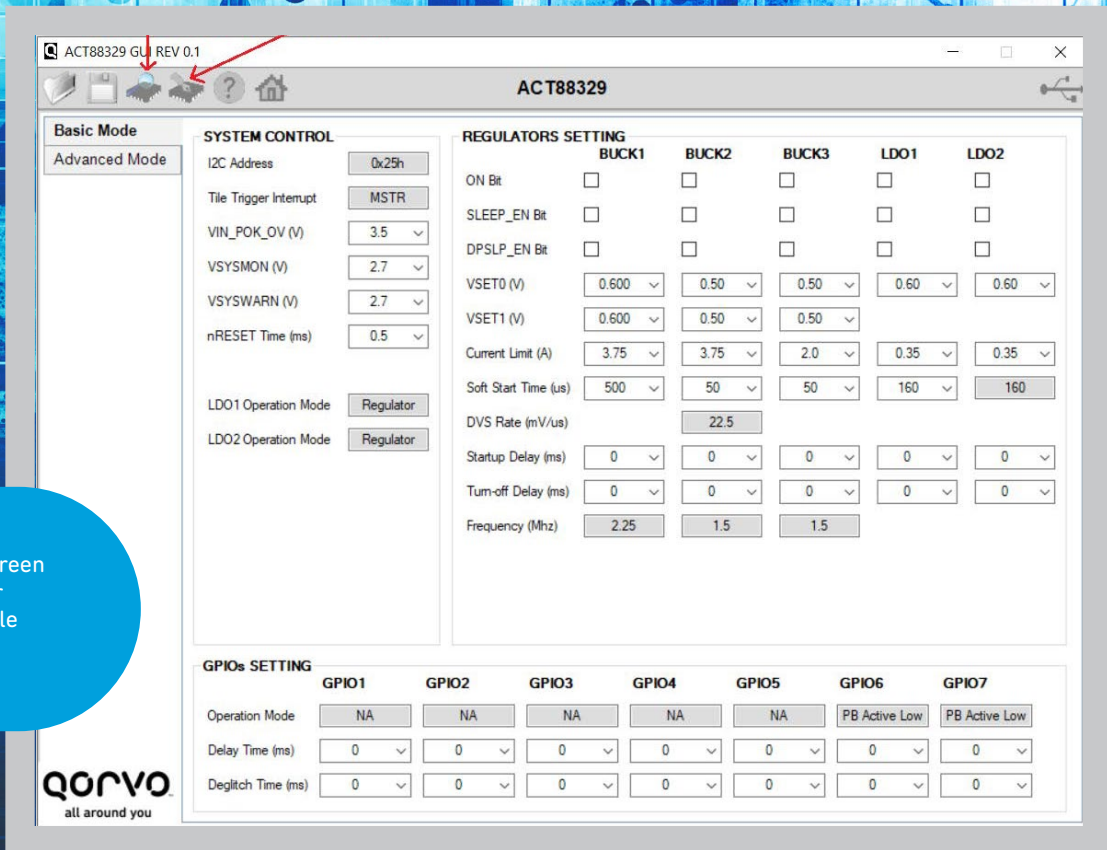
ACT88329 GUI REV 0.1

ACT88329

Basic Mode
Advanced Mode

SYSTEM CONTROL

| | |
|---|---|
| I2C Address | 0x25h |
| Tile Trigger Interrupt | MSTR |
| VIN_POK_OV (V) | 3.5 |
| VSYSMON (V) | 2.7 |
| VSYSWARN (V) | 2.7 |
| nRESET Time (ms) | 0.5 |
| LDO1 Operation Mode | Regulator |
| LDO2 Operation Mode | Regulator |

REGULATORS SETTING

| | BUCK1 | BUCK2 | BUCK3 | LDO1 | LDO2 |
|---|---|---|---|---|---|
| ON Bit | | | | | |
| SLEEP_EN Bit | | | | | |
| DPSLP_EN Bit | | | | | |
| VSET0 (V) | 0.600 | 0.50 | 0.50 | 0.60 | 0.60 |
| VSET1 (V) | 0.600 | 0.50 | 0.50 | | |
| Current Limit (A) | 3.75 | 3.75 | 2.0 | 0.35 | 0.35 |
| Soft Start Time (us) | 500 | 50 | 50 | 160 | 160 |
| DVS Rate (mV/us) | | 22.5 | | | |
| Startup Delay (ms) | 0 | 0 | 0 | 0 | 0 |
| Turn-off Delay (ms) | 0 | 0 | 0 | 0 | 0 |
| Frequency (Mhz) | 2.25 | 1.5 | 1.5 | | |

reen
le

GPIOs SETTING

| | GPIO1 | GPIO2 | GPIO3 | GPIO4 | GPIO5 | GPIO6 | GPIO7 |
|---|---|---|---|---|---|---|---|
| Operation Mode | NA | NA | NA | NA | NA | PB Active Low | PB Active Low |
| Delay Time (ms) | 0 | 0 | 0 | 0 | 0 | 0 | 0 |
| Deglitch Time (ms) | 0 | 0 | 0 | 0 | 0 | 0 | 0 |

qorvo
all around you